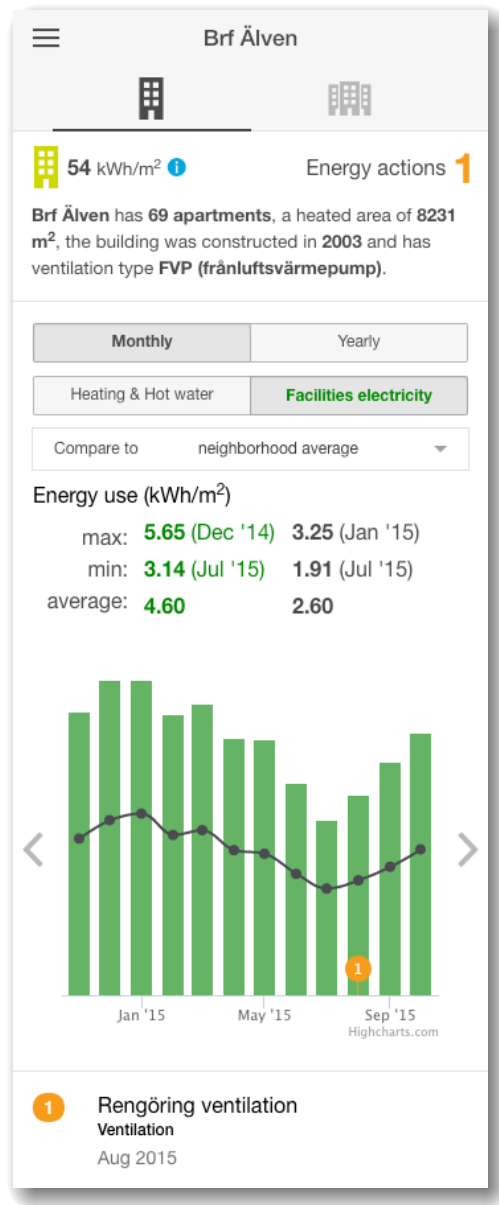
Brf Älven

54 kWh/m$^2$

Energy actions 1

**Brf Älven** has **69 apartments**, a heated area of **8231 m$^2$**, the building was constructed in **2003** and has ventilation type **FVP (frånluftsvärmepump)**.

Monthly | Yearly

Heating & Hot water | Facilities electricity

Compare to neighborhood average

Energy use (kWh/m$^2$)

| | | |
|---|---|---|
| max: | 5.65 (Dec '14) | 3.25 (Jan '15) |
| min: | 3.14 (Jul '15) | 1.91 (Jul '15) |
| average: | 4.60 | 2.60 |

1

Jan '15 May '15 Sep '15

Highcharts.com

1 Rengöring ventilation
Ventilation
Aug 2015